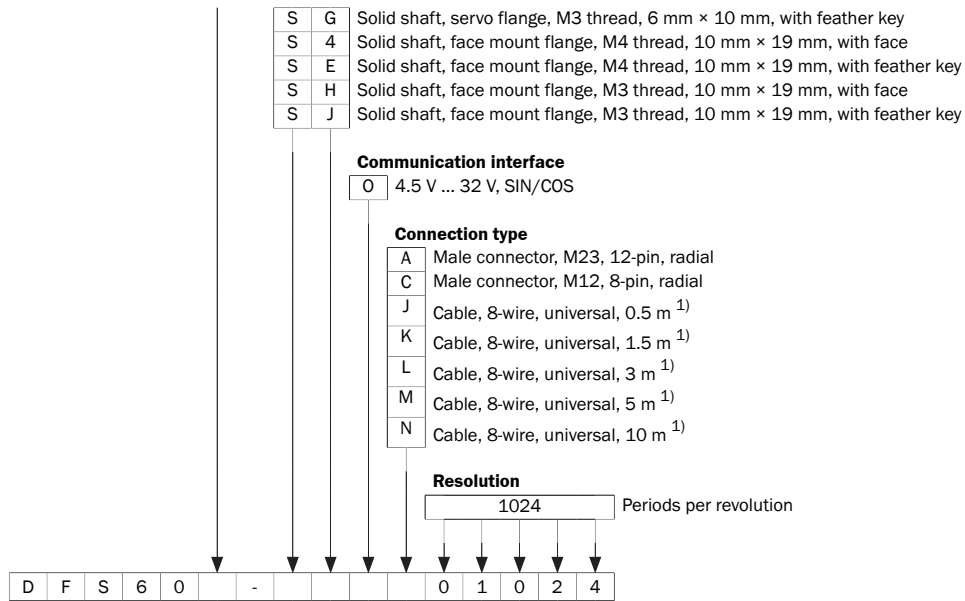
| S | G | Solid shaft, servo flange, M3 thread, 6 mm × 10 mm, with feather key |
|---|---|---|
| S | 4 | Solid shaft, face mount flange, M4 thread, 10 mm × 19 mm, with face |
| S | E | Solid shaft, face mount flange, M4 thread, 10 mm × 19 mm, with feather key |
| S | H | Solid shaft, face mount flange, M3 thread, 10 mm × 19 mm, with face |
| S | J | Solid shaft, face mount flange, M3 thread, 10 mm × 19 mm, with feather key |

**Communication interface**

| O | 4.5 V ... 32 V, SIN/COS |
|---|---|

**Connection type**

| A | Male connector, M23, 12-pin, radial |
|---|---|
| C | Male connector, M12, 8-pin, radial |
| J | Cable, 8-wire, universal, 0.5 m $^{1)}$ |
| K | Cable, 8-wire, universal, 1.5 m $^{1)}$ |
| L | Cable, 8-wire, universal, 3 m $^{1)}$ |
| M | Cable, 8-wire, universal, 5 m $^{1)}$ |
| N | Cable, 8-wire, universal, 10 m $^{1)}$ |

**Resolution**

1024 Periods per revolution

| D | F | S | 6 | 0 | | - | | | | | 0 | 1 | 0 | 2 | 4 |
|---|---|---|---|---|---|---|---|---|---|---|---|---|---|---|---|